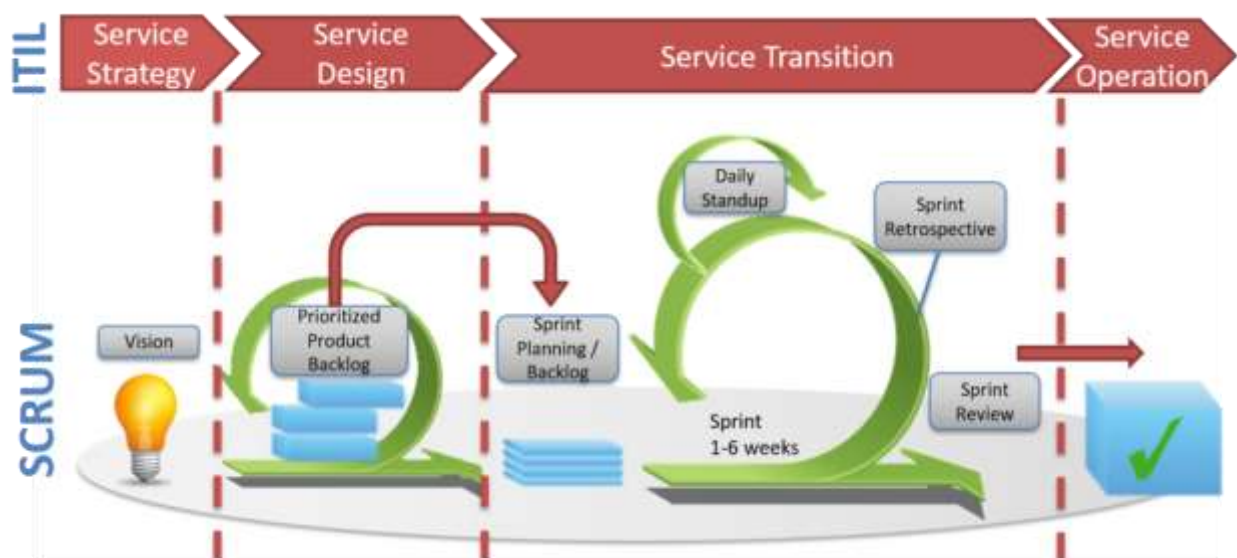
ITIL

Service Strategy

Service Design

Service Transition

Service Operation

SCRUM

Vision

Prioritized Product Backlog

Sprint Planning / Backlog

Daily Standup

Sprint Retrospective

Sprint 1-6 weeks

Sprint Review